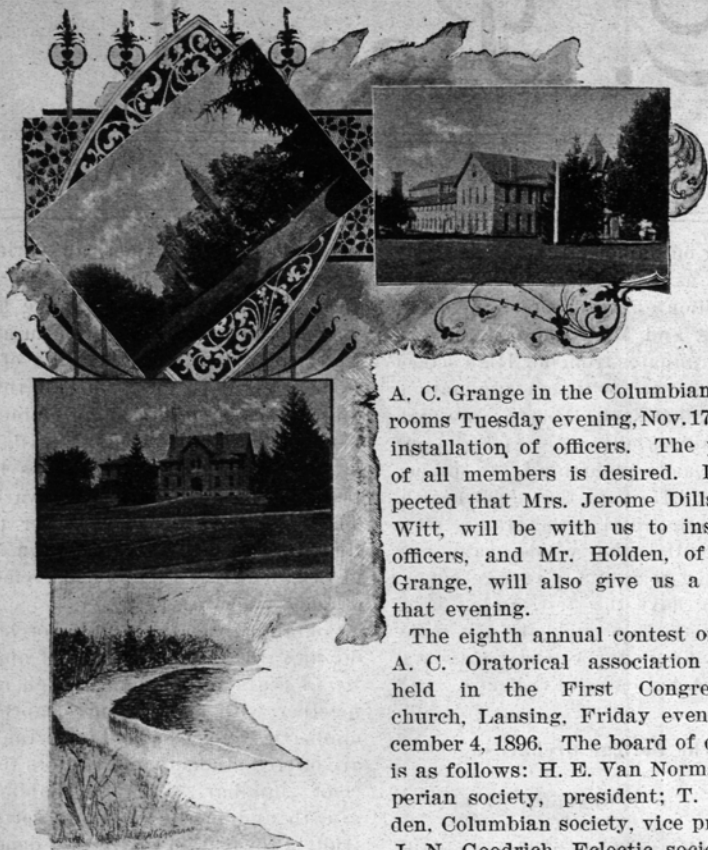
A. C. Grange in the Columbian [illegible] rooms Tuesday evening, Nov. 17 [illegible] installation of officers. The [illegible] of all members is desired. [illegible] pected that Mrs. Jerome Dills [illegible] Witt, will be with us to ins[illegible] officers, and Mr. Holden, of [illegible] Grange, will also give us a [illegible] that evening.

The eighth annual contest o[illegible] A. C. Oratorical association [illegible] held in the First Congre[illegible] church, Lansing, Friday even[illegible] cember 4, 1896. The board of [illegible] is as follows: H. E. Van Norm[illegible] perian society, president; T. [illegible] den, Columbian society, vice pr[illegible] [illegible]